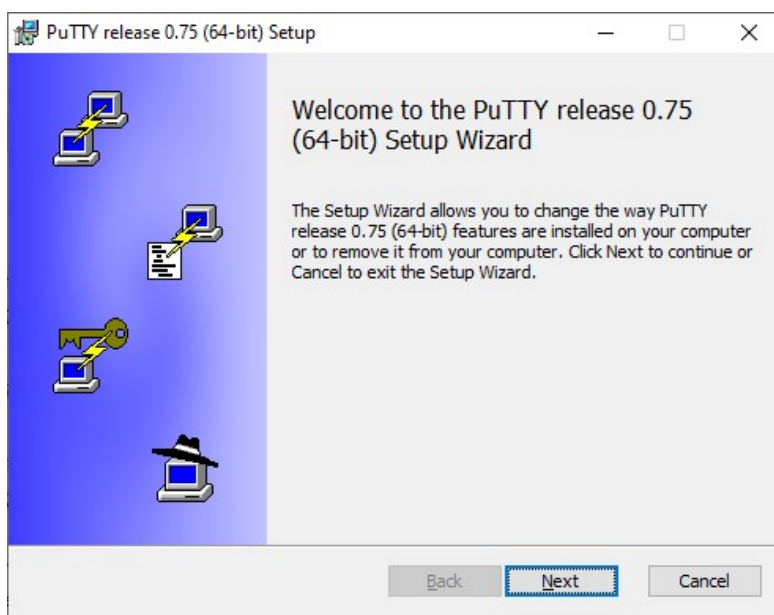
PuTTY release 0.75 (64-bit) Setup

Welcome to the PuTTY release 0.75 (64-bit) Setup Wizard

The Setup Wizard allows you to change the way PuTTY release 0.75 (64-bit) features are installed on your computer or to remove it from your computer. Click Next to continue or Cancel to exit the Setup Wizard.

Back
Next
Cancel